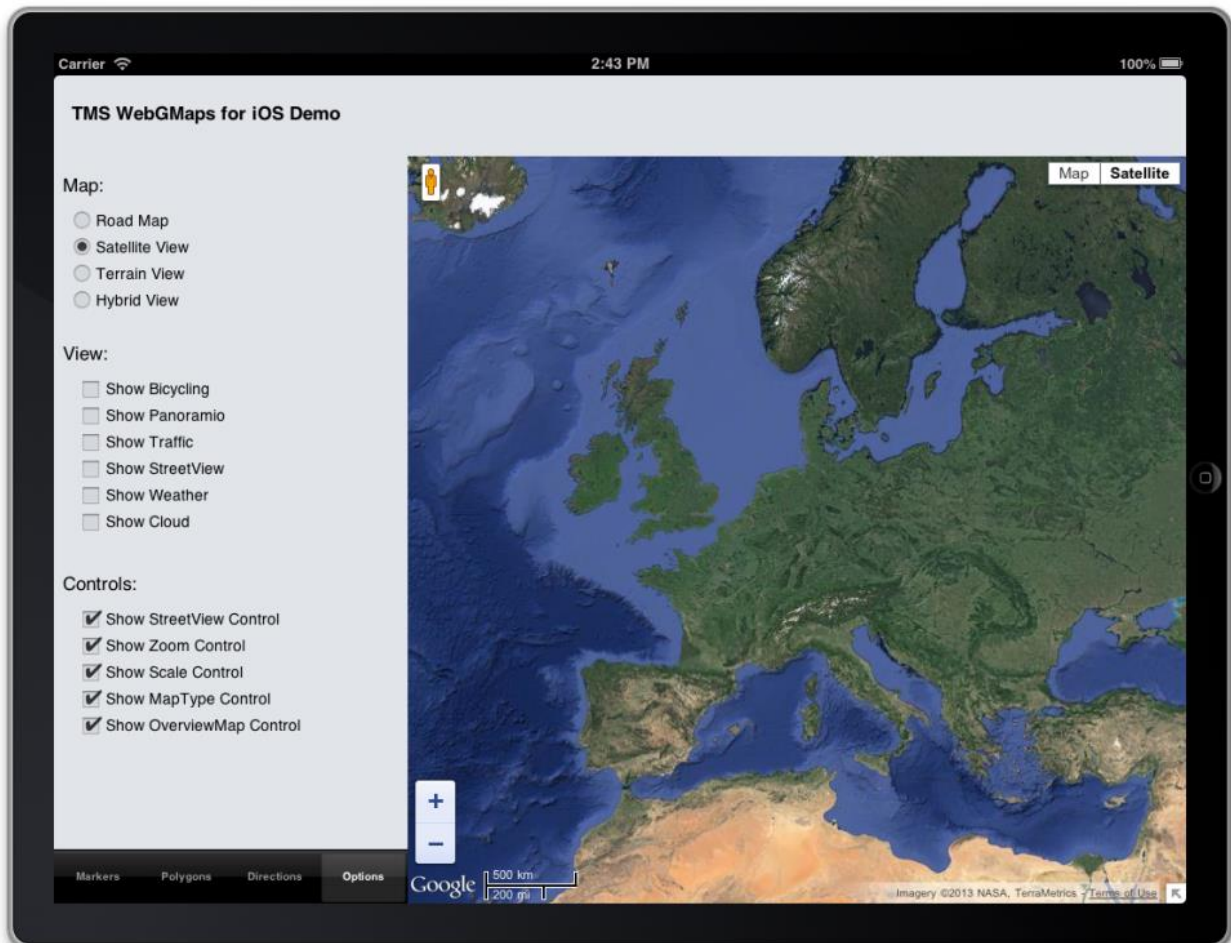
Carrier
2:43 PM
100%

TMS WebGMaps for iOS Demo

Map:
Road Map
Satellite View
Terrain View
Hybrid View

View:
Show Bicycling
Show Panoramio
Show Traffic
Show StreetView
Show Weather
Show Cloud

Controls:
Show StreetView Control
Show Zoom Control
Show Scale Control
Show MapType Control
Show OverviewMap Control

Map | Satellite

+
−

Google 500 km 200 mi

Imagery ©2013 NASA, TerraMetrics - Terms of Use

Markers Polygons Directions Options